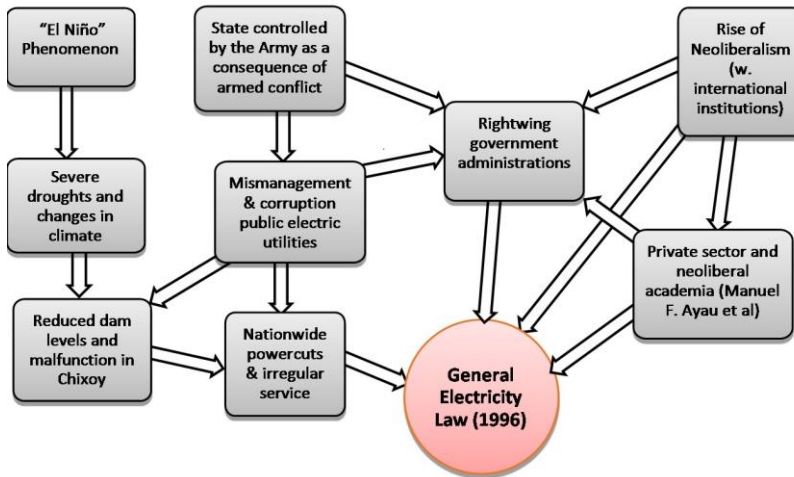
"El Niño" Phenomenon

Severe droughts and changes in climate

Reduced dam levels and malfunction in Chixoy

State controlled by the Army as a consequence of armed conflict

Mismanagement & corruption public electric utilities

Nationwide powercuts & irregular service

Rightwing government administrations

Rise of Neoliberalism (w. international institutions)

Private sector and neoliberal academia (Manuel F. Ayau et al)

General Electricity Law (1996)